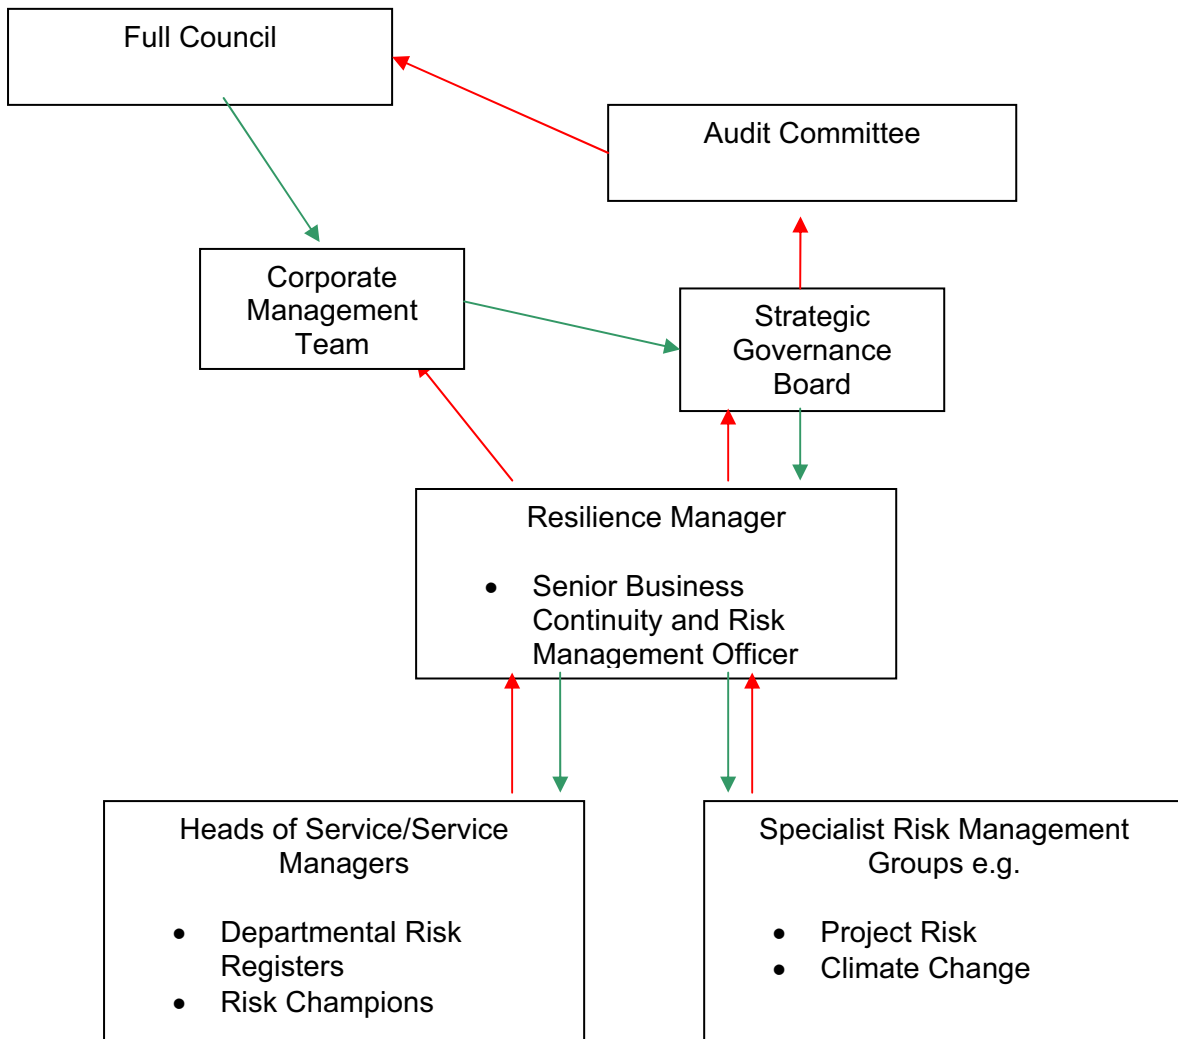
Full Council

Audit Committee

Corporate Management Team

Strategic Governance Board

Resilience Manager

- Senior Business Continuity and Risk Management Officer

Heads of Service/Service Managers

- Departmental Risk Registers
- Risk Champions

Specialist Risk Management Groups e.g.

- Project Risk
- Climate Change